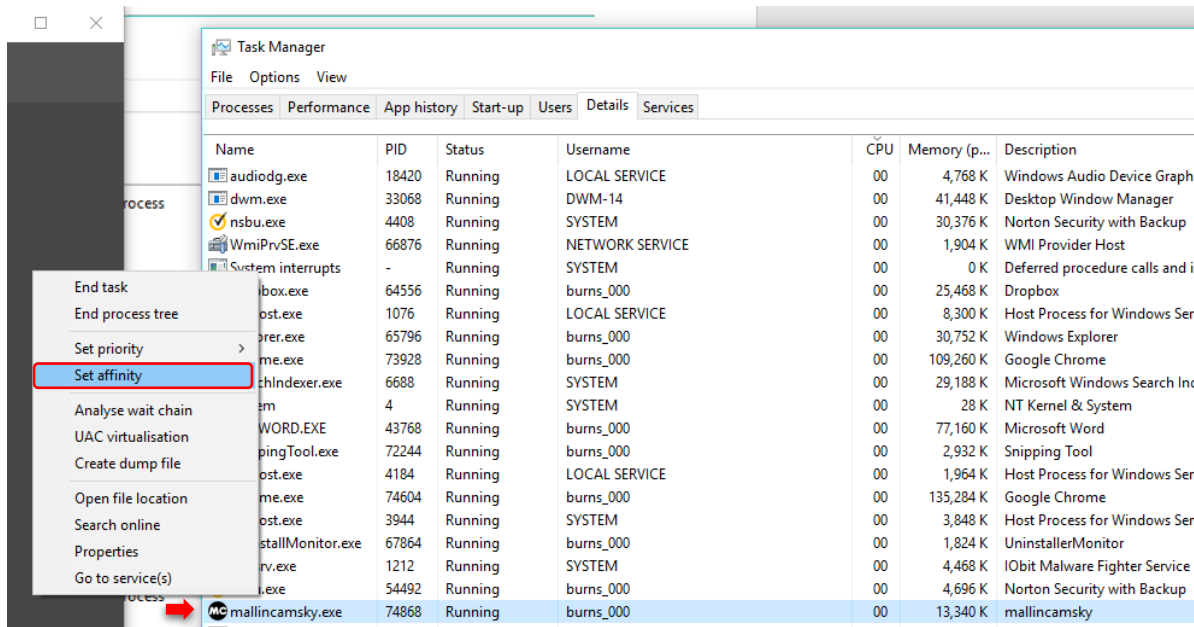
rocess

rocess

Task Manager

File Options View

Processes Performance App history Start-up Users Details Services

| Name | PID | Status | Username | CPU | Memory (p... | Description |
|---|---|---|---|---|---|---|
| audiodg.exe | 18420 | Running | LOCAL SERVICE | 00 | 4,768 K | Windows Audio Device Graph |
| dwm.exe | 33068 | Running | DWM-14 | 00 | 41,448 K | Desktop Window Manager |
| nsbu.exe | 4408 | Running | SYSTEM | 00 | 30,376 K | Norton Security with Backup |
| WmiPrvSE.exe | 66876 | Running | NETWORK SERVICE | 00 | 1,904 K | WMI Provider Host |
| System interrupts | - | Running | SYSTEM | 00 | 0 K | Deferred procedure calls and i |
| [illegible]box.exe | 64556 | Running | burns_000 | 00 | 25,468 K | Dropbox |
| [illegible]ost.exe | 1076 | Running | LOCAL SERVICE | 00 | 8,300 K | Host Process for Windows Ser |
| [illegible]orer.exe | 65796 | Running | burns_000 | 00 | 30,752 K | Windows Explorer |
| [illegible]me.exe | 73928 | Running | burns_000 | 00 | 109,260 K | Google Chrome |
| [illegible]chIndexer.exe | 6688 | Running | SYSTEM | 00 | 29,188 K | Microsoft Windows Search Inc |
| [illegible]em | 4 | Running | SYSTEM | 00 | 28 K | NT Kernel & System |
| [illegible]WORD.EXE | 43768 | Running | burns_000 | 00 | 77,160 K | Microsoft Word |
| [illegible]pingTool.exe | 72244 | Running | burns_000 | 00 | 2,932 K | Snipping Tool |
| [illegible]ost.exe | 4184 | Running | LOCAL SERVICE | 00 | 1,964 K | Host Process for Windows Ser |
| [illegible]me.exe | 74604 | Running | burns_000 | 00 | 135,284 K | Google Chrome |
| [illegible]ost.exe | 3944 | Running | SYSTEM | 00 | 3,848 K | Host Process for Windows Ser |
| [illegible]stallMonitor.exe | 67864 | Running | burns_000 | 00 | 1,824 K | UninstallerMonitor |
| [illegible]rv.exe | 1212 | Running | SYSTEM | 00 | 4,468 K | IObit Malware Fighter Service |
| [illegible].exe | 54492 | Running | burns_000 | 00 | 4,696 K | Norton Security with Backup |
| mallincamsky.exe | 74868 | Running | burns_000 | 00 | 13,340 K | mallincamsky |

End task
End process tree
Set priority
Set affinity
Analyse wait chain
UAC virtualisation
Create dump file
Open file location
Search online
Properties
Go to service(s)